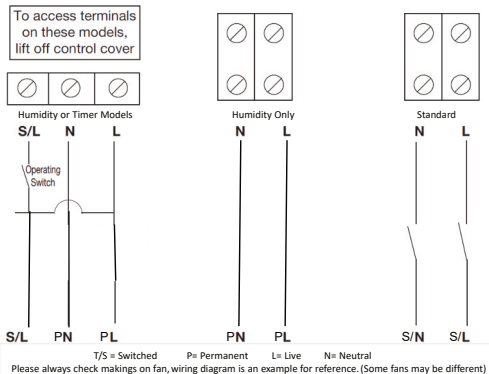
To access terminals on these models, lift off control cover

Humidity or Timer Models
S/L N L

Operating Switch

S/L PN PL

Humidity Only
N L

PN PL

Standard
N L

S/N S/L

T/S = Switched P= Permanent L= Live N= Neutral

Please always check makings on fan, wiring diagram is an example for reference. (Some fans may be different)